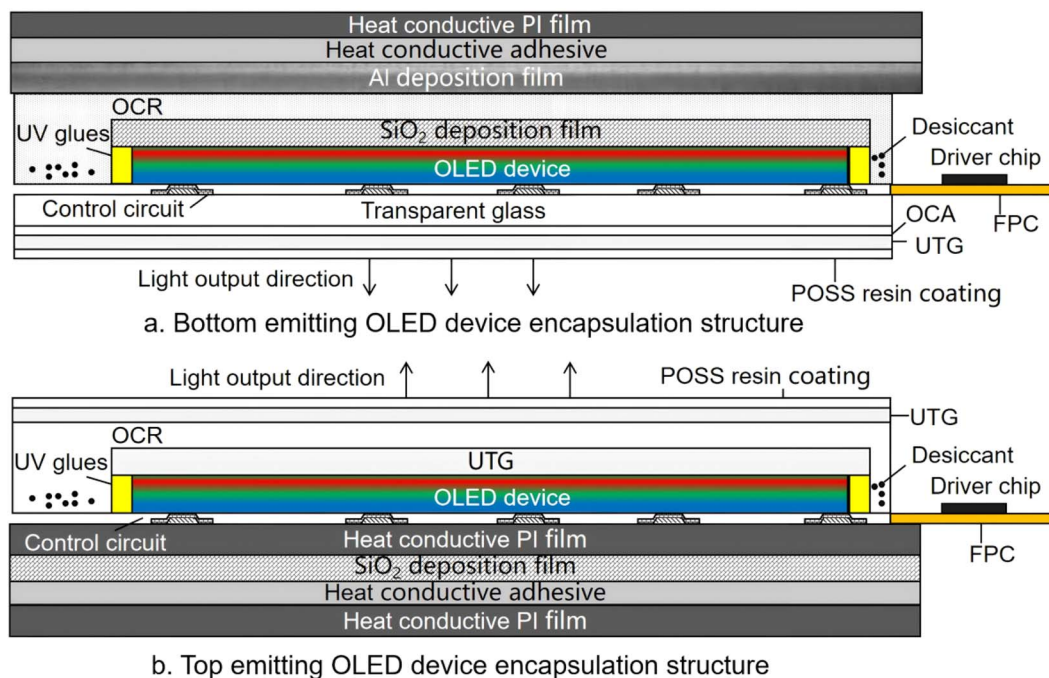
Heat conductive PI film
Heat conductive adhesive
Al deposition film
OCR
UV glues
$SiO_2$ deposition film
Desiccant
OLED device
Driver chip
Control circuit
Transparent glass
OCA
FPC
UTG
Light output direction
POSS resin coating
a. Bottom emitting OLED device encapsulation structure

Light output direction
POSS resin coating
UTG
OCR
UV glues
UTG
Desiccant
OLED device
Driver chip
Control circuit
Heat conductive PI film
FPC
$SiO_2$ deposition film
Heat conductive adhesive
Heat conductive PI film
b. Top emitting OLED device encapsulation structure